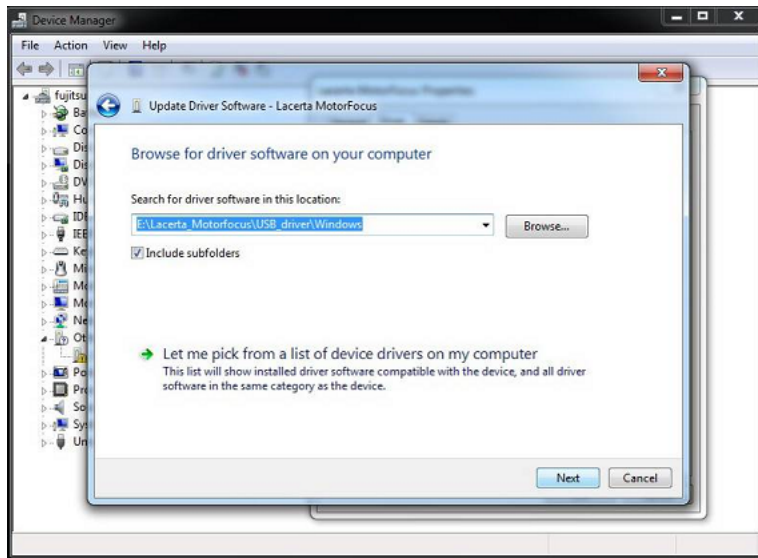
Device Manager
File Action View Help
fujitsu
Ba
Co
Dis
Dis
DV
Hu
IDI
IEE
Ke
Mi
Mo
Mo
Ne
Ot
Po
Pro
So
Sys
Un

Update Driver Software - Lacerta MotorFocus

Browse for driver software on your computer

Search for driver software in this location:
E:\Lacerta_Motorfocus\USB_driver\Windows
Browse...
Include subfolders

Let me pick from a list of device drivers on my computer
This list will show installed driver software compatible with the device, and all driver software in the same category as the device.

Next Cancel